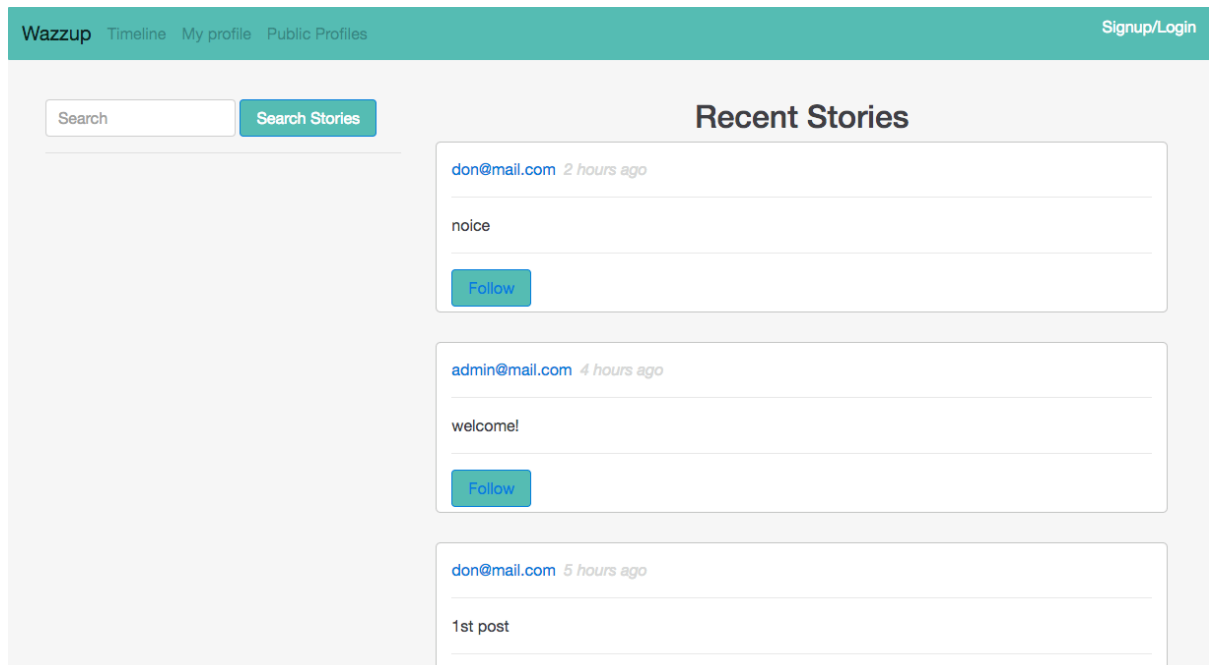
Wazzup Timeline My profile Public Profiles

Signup/Login

Search

Search Stories

Recent Stories

don@mail.com 2 hours ago

noice

Follow

admin@mail.com 4 hours ago

welcome!

Follow

don@mail.com 5 hours ago

1st post